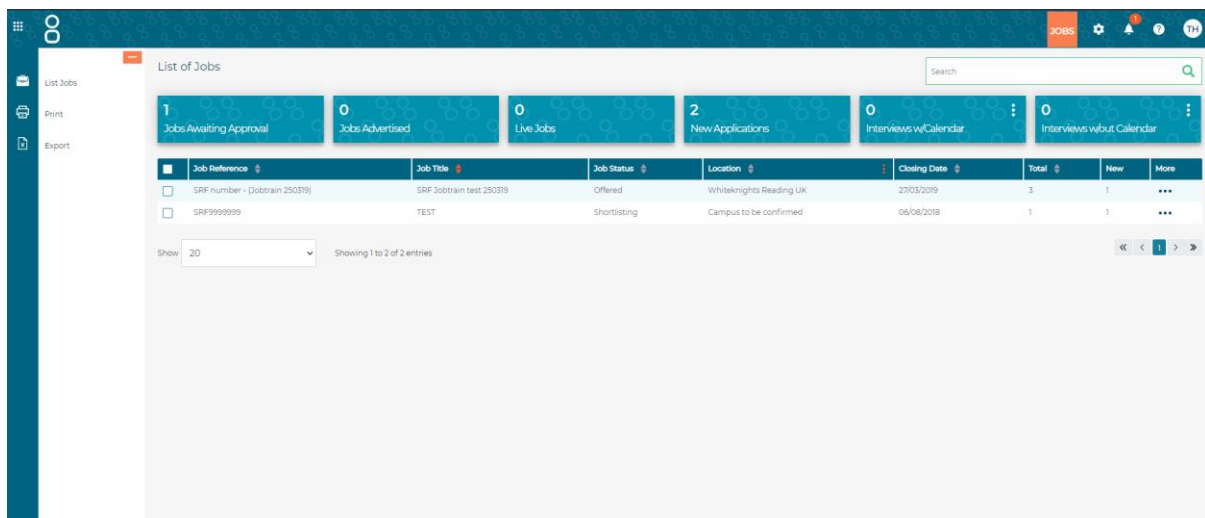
JOBS 1 TH

List Jobs
Print
Export

List of Jobs

Search

1 Jobs Awaiting Approval
0 Jobs Advertised
0 Live Jobs
2 New Applications
0 Interviews w/Calendar
0 Interviews w/out Calendar

| | Job Reference | Job Title | Job Status | Location | Closing Date | Total | New | More |
|---|---|---|---|---|---|---|---|---|
| | SRF number - (Jobtrain 250319) | SRF Jobtrain test 250319 | Offered | Whiteknights Reading UK | 27/03/2019 | 3 | 1 | ••• |
| | SRF9999999 | TEST | Shortlisting | Campus to be confirmed | 06/08/2018 | 1 | 1 | ••• |

Show 20

Showing 1 to 2 of 2 entries

« ‹ 1 › »